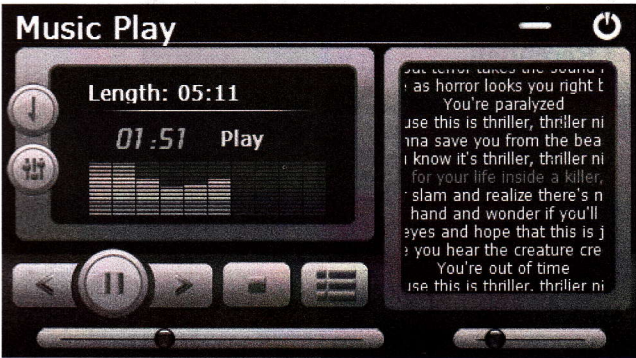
Music Play

Length: 05:11

01:51 Play

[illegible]
: as horror looks you right t
You're paralyzed
use this is thriller, thriller ni
nna save you from the bea
know it's thriller, thriller ni
for your life inside a killer,
slam and realize there's n
hand and wonder if you'll
eyes and hope that this is j
you hear the creature cre
You're out of time
use this is thriller, thriller ni